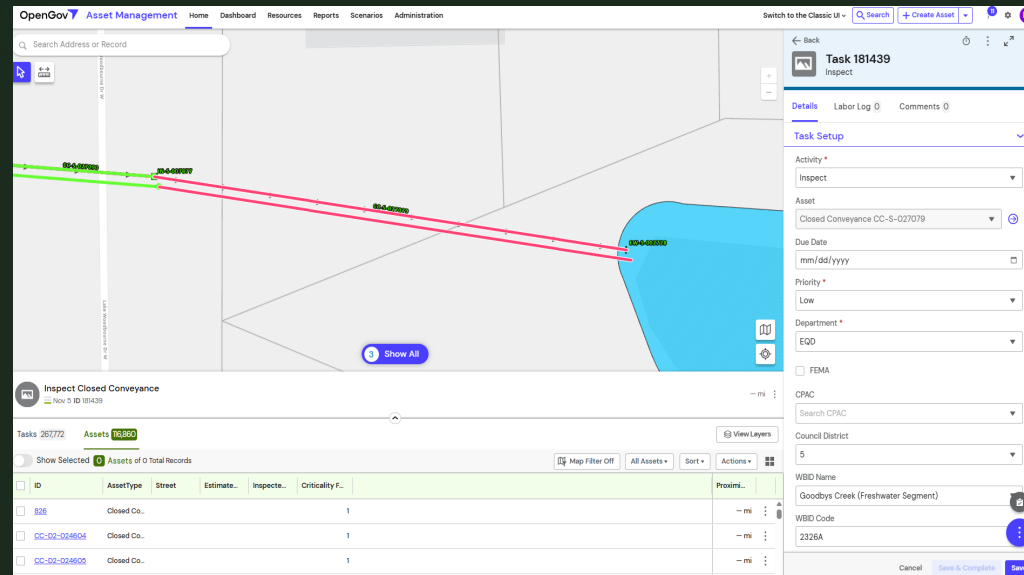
OpenGov Asset Management Home Dashboard Resources Reports Scenarios Administration

Switch to the Classic UI Search + Create Asset

Search Address or Record

3 Show All

Inspect Closed Conveyance
Nov 5 ID 181439

— mi

Tasks 267,772 Assets 116,860

View Layers

Show Selected 0 Assets of 0 Total Records

Map Filter Off All Assets Sort Actions

| ID | AssetType | Street | Estimate... | Inspecte... | Criticality F... | Proximi... |
|---|---|---|---|---|---|---|
| 826 | Closed Co... | | | | 1 | — mi |
| CC-D2-024604 | Closed Co... | | | | 1 | — mi |
| CC-D2-024605 | Closed Co... | | | | 1 | — mi |

Back

Task 181439
Inspect

Details Labor Log 0 Comments 0

Task Setup

Activity *
Inspect

Asset
Closed Conveyance CC-S-027079

Due Date
mm/dd/yyyy

Priority *
Low

Department *
EQD

FEMA

CPAC
Search CPAC

Council District
5

WBID Name
Goodbys Creek (Freshwater Segment)

WBID Code
2326A

Cancel Save & Complete Save